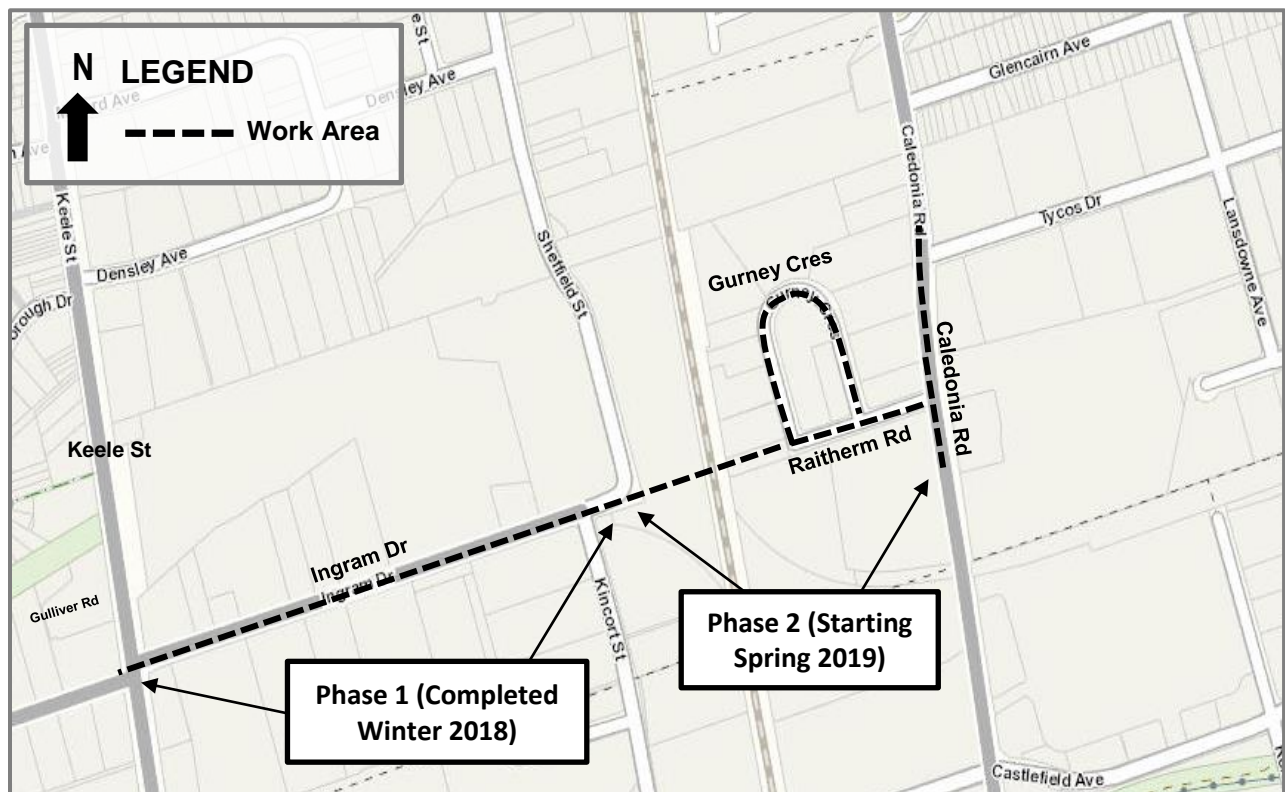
N LEGEND

Work Area

Densley Ave

Glencairn Ave

Caledonia Rd

Tycos Dr

Lansdowne Ave

Keele St

Densley Ave

Sheffield St

Gurney Cres

Caledonia Rd

Keele St

Raitherm Rd

Ingram Dr

Ingram Dr

Gulliver Rd

Kincort St

Phase 2 (Starting Spring 2019)

Phase 1 (Completed Winter 2018)

Castlefield Ave